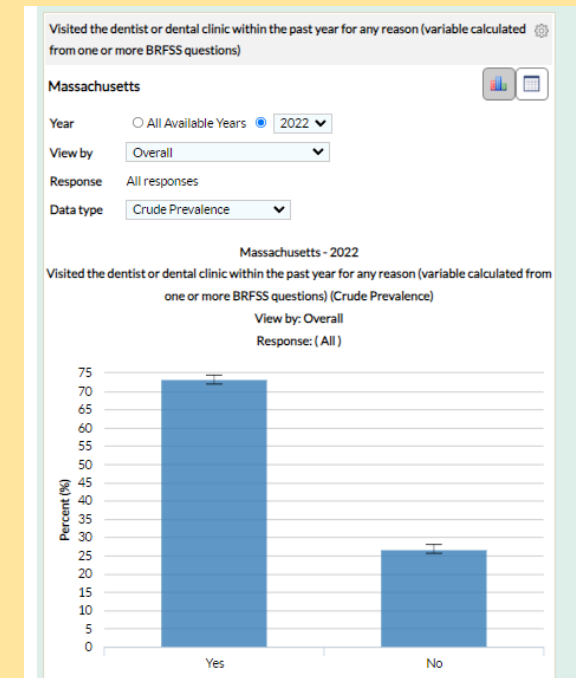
Visited the dentist or dental clinic within the past year for any reason (variable calculated from one or more BRFSS questions)

Massachusetts

Year ○ All Available Years ● 2022

View by Overall

Response All responses

Data type Crude Prevalence

Massachusetts - 2022
Visited the dentist or dental clinic within the past year for any reason (variable calculated from one or more BRFSS questions) (Crude Prevalence)
View by: Overall
Response: ( All )

Percent (%)

75
70
65
60
55
50
45
40
35
30
25
20
15
10
5
0

Yes

No